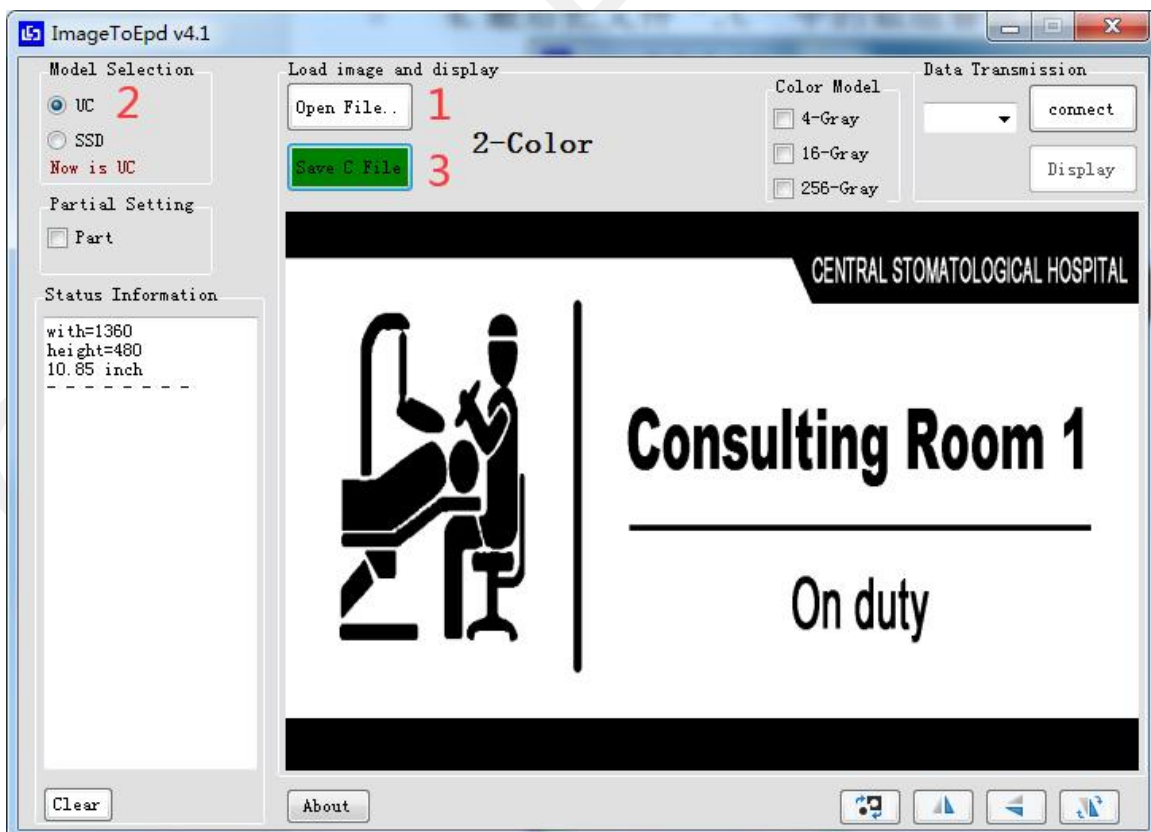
ImageToEpd v4.1

Model Selection
UC 2
SSD
Now is UC

Partial Setting
Part

Status Information
with=1360
height=480
10.85 inch
- - - - - - - -

Clear

Load image and display
Open File.. 1
Save C File 3
2-Color

Color Model
4-Gray
16-Gray
256-Gray

Data Transmission
connect
Display

CENTRAL STOMATOLOGICAL HOSPITAL

Consulting Room 1

On duty

About